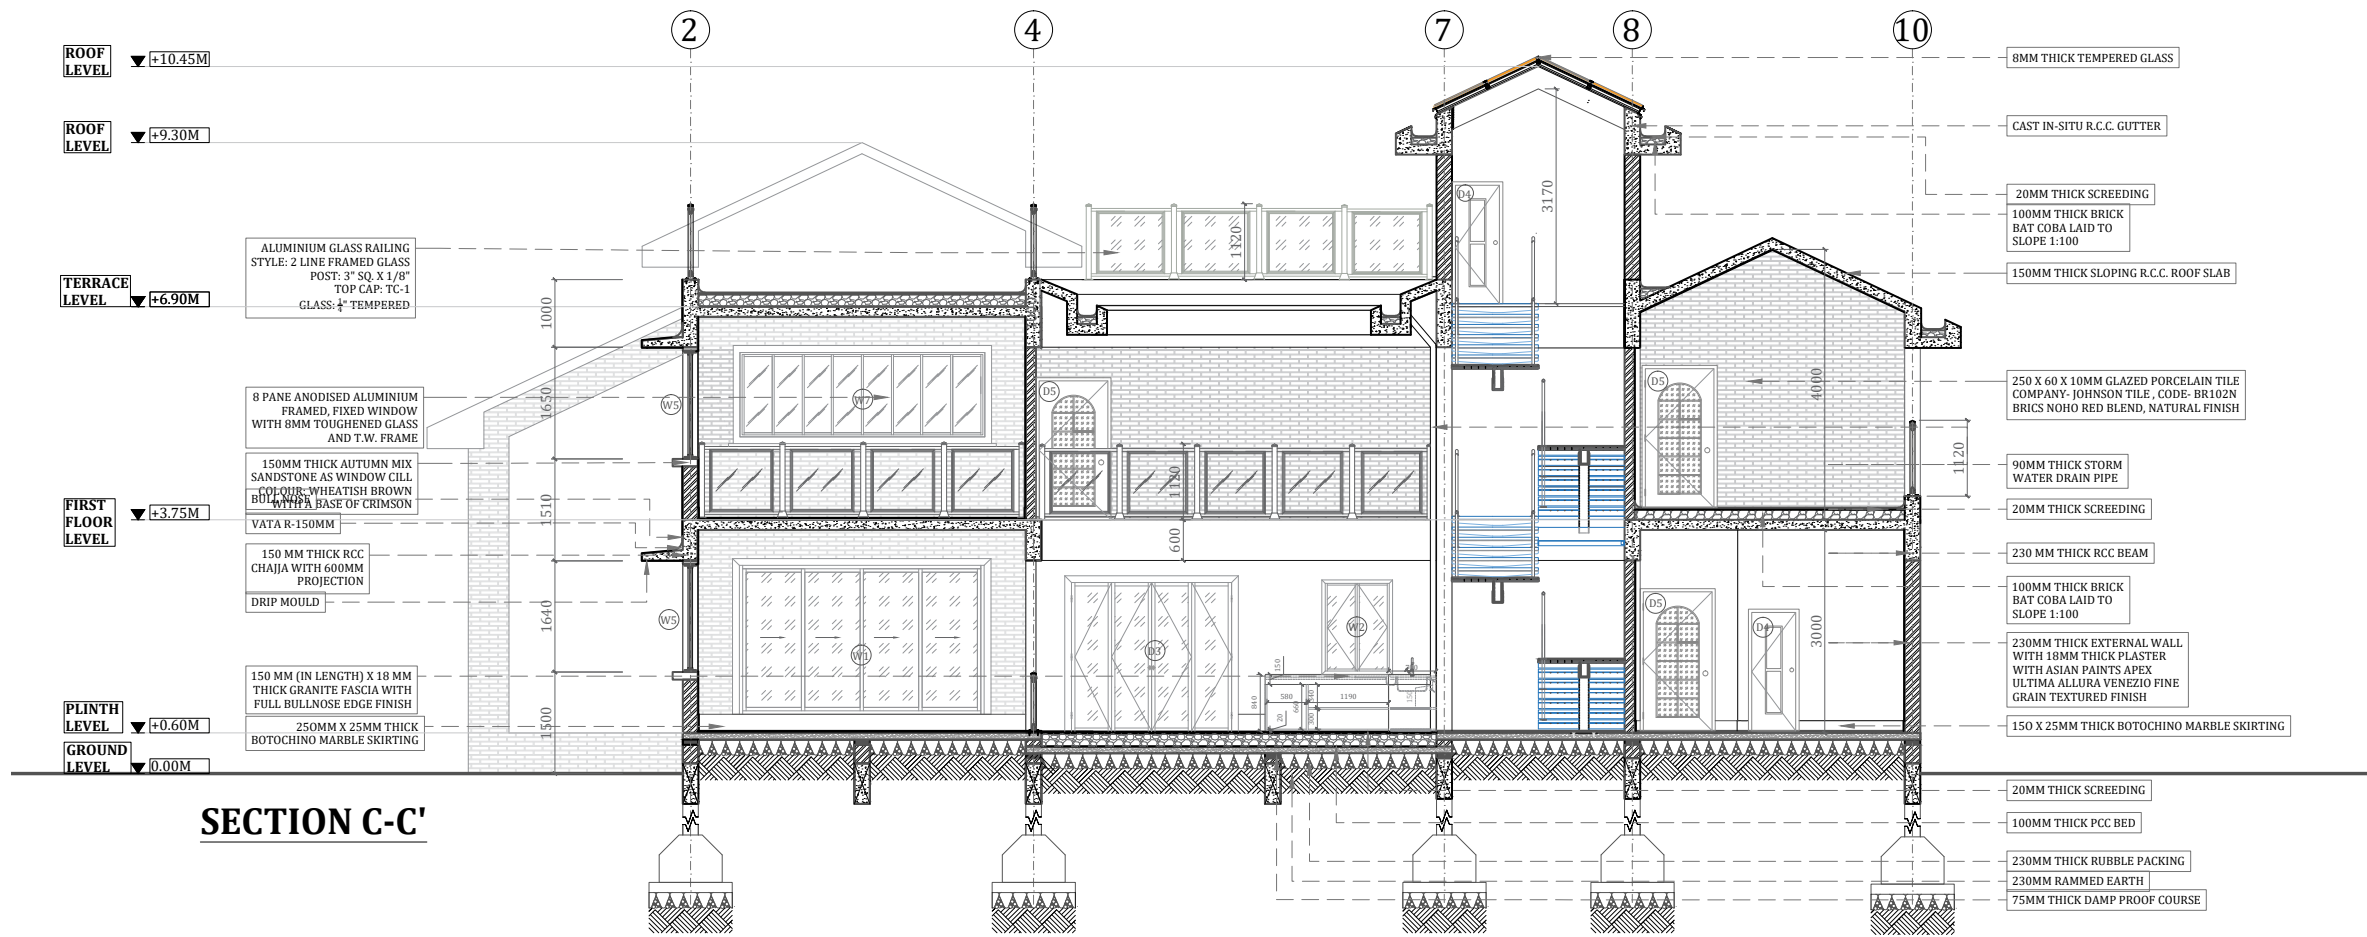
2
4
7
8
10

ROOF LEVEL +10.45M

ROOF LEVEL +9.30M

TERRACE LEVEL +6.90M

FIRST FLOOR LEVEL +3.75M

PLINTH LEVEL +0.60M

GROUND LEVEL 0.00M

ALUMINIUM GLASS RAILING STYLE: 2 LINE FRAMED GLASS POST: 3" SQ. X 1/8" TOP CAP: TC-1 GLASS: $\frac{1}{4}$" TEMPERED

8 PANE ANODISED ALUMINIUM FRAMED, FIXED WINDOW WITH 8MM TOUGHENED GLASS AND T.W. FRAME

150MM THICK AUTUMN MIX SANDSTONE AS WINDOW CILL COLOUR: WHEATISH BROWN WITH A BASE OF CRIMSON

BULL NOSE

VATA R-150MM

150 MM THICK RCC CHAJJA WITH 600MM PROJECTION

DRIP MOULD

150 MM (IN LENGTH) X 18 MM THICK GRANITE FASCIA WITH FULL BULLNOSE EDGE FINISH

250MM X 25MM THICK BOTOCHINO MARBLE SKIRTING

1000
1650
1510
1640
1500
1320
1120
600
3170
4000
1120
3000
W5
W7
W5
W1
D5
D3
W2
D4
D5
D5
D4
150
580
1190
840
600
20
300
150

8MM THICK TEMPERED GLASS

CAST IN-SITU R.C.C. GUTTER

20MM THICK SCREEDING

100MM THICK BRICK BAT COBA LAID TO SLOPE 1:100

150MM THICK SLOPING R.C.C. ROOF SLAB

250 X 60 X 10MM GLAZED PORCELAIN TILE COMPANY- JOHNSON TILE , CODE- BR102N BRICS NOHO RED BLEND, NATURAL FINISH

90MM THICK STORM WATER DRAIN PIPE

20MM THICK SCREEDING

230 MM THICK RCC BEAM

100MM THICK BRICK BAT COBA LAID TO SLOPE 1:100

230MM THICK EXTERNAL WALL WITH 18MM THICK PLASTER WITH ASIAN PAINTS APEX ULTIMA ALLURA VENEZIO FINE GRAIN TEXTURED FINISH

150 X 25MM THICK BOTOCHINO MARBLE SKIRTING

20MM THICK SCREEDING

100MM THICK PCC BED

230MM THICK RUBBLE PACKING

230MM RAMMED EARTH

75MM THICK DAMP PROOF COURSE

SECTION C-C'